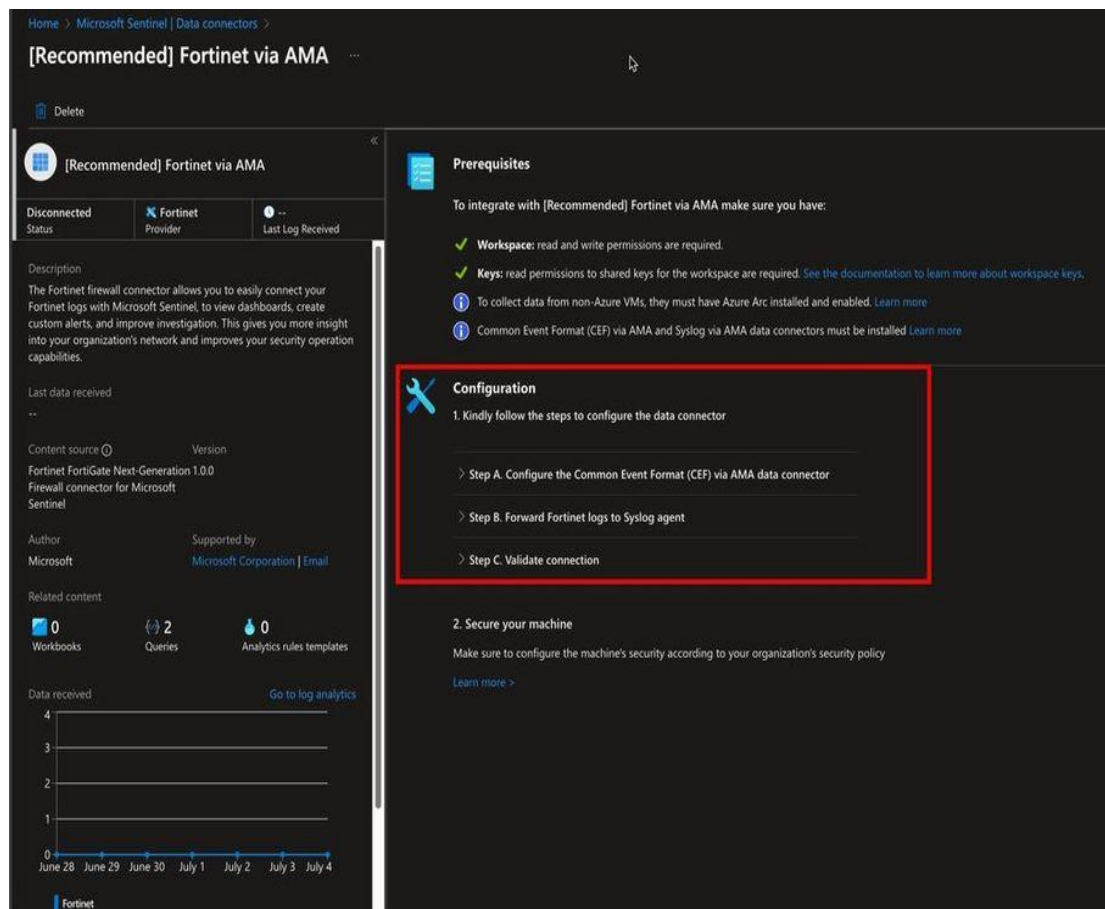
Home > Microsoft Sentinel | Data connectors >

[Recommended] Fortinet via AMA ...

Delete

[Recommended] Fortinet via AMA

| Disconnected | Fortinet | -- |
|---|---|---|
| Status | Provider | Last Log Received |

Description

The Fortinet firewall connector allows you to easily connect your Fortinet logs with Microsoft Sentinel, to view dashboards, create custom alerts, and improve investigation. This gives you more insight into your organization's network and improves your security operation capabilities.

Last data received

--

Content source
Fortinet FortiGate Next-Generation Firewall connector for Microsoft Sentinel

Version
1.0.0

Author
Microsoft

Supported by
Microsoft Corporation | Email

Related content

0
Workbooks

2
Queries

0
Analytics rules templates

Data received

Go to log analytics

4
3
2
1
0

June 28 June 29 June 30 July 1 July 2 July 3 July 4

Fortinet

Prerequisites

To integrate with [Recommended] Fortinet via AMA make sure you have:

Workspace: read and write permissions are required.

Keys: read permissions to shared keys for the workspace are required. See the documentation to learn more about workspace keys.

To collect data from non-Azure VMs, they must have Azure Arc installed and enabled. Learn more

Common Event Format (CEF) via AMA and Syslog via AMA data connectors must be installed Learn more

Configuration

1. Kindly follow the steps to configure the data connector

> Step A. Configure the Common Event Format (CEF) via AMA data connector

> Step B. Forward Fortinet logs to Syslog agent

> Step C. Validate connection

2. Secure your machine

Make sure to configure the machine's security according to your organization's security policy

Learn more >